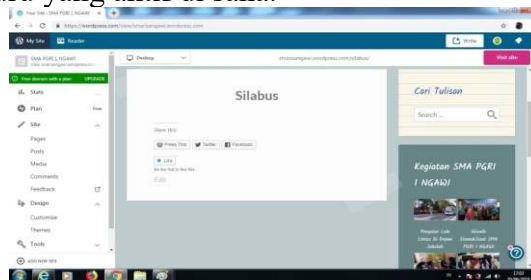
Your Site - SMA PGRI 1 NGAWI
https://wordpress.com/view/smapringawi.wordpress.com
My Site
Reader
Write
SMA PGRI 1 NGAWI
Free domain with a plan
UPGRADE
Stats
Plan
Free
Site
Pages
Posts
Media
Comments
Feedback
Design
Customize
Themes
Tools
ADD NEW SITE
Desktop
smapringawi.wordpress.com/silabus/
Visit site
Silabus
Share this:
Press This
Twitter
Facebook
Like
Be the first to like this.
Edit
Cari Tulisan
Search ...
Kegiatan SMA PGRI 1 NGAWI